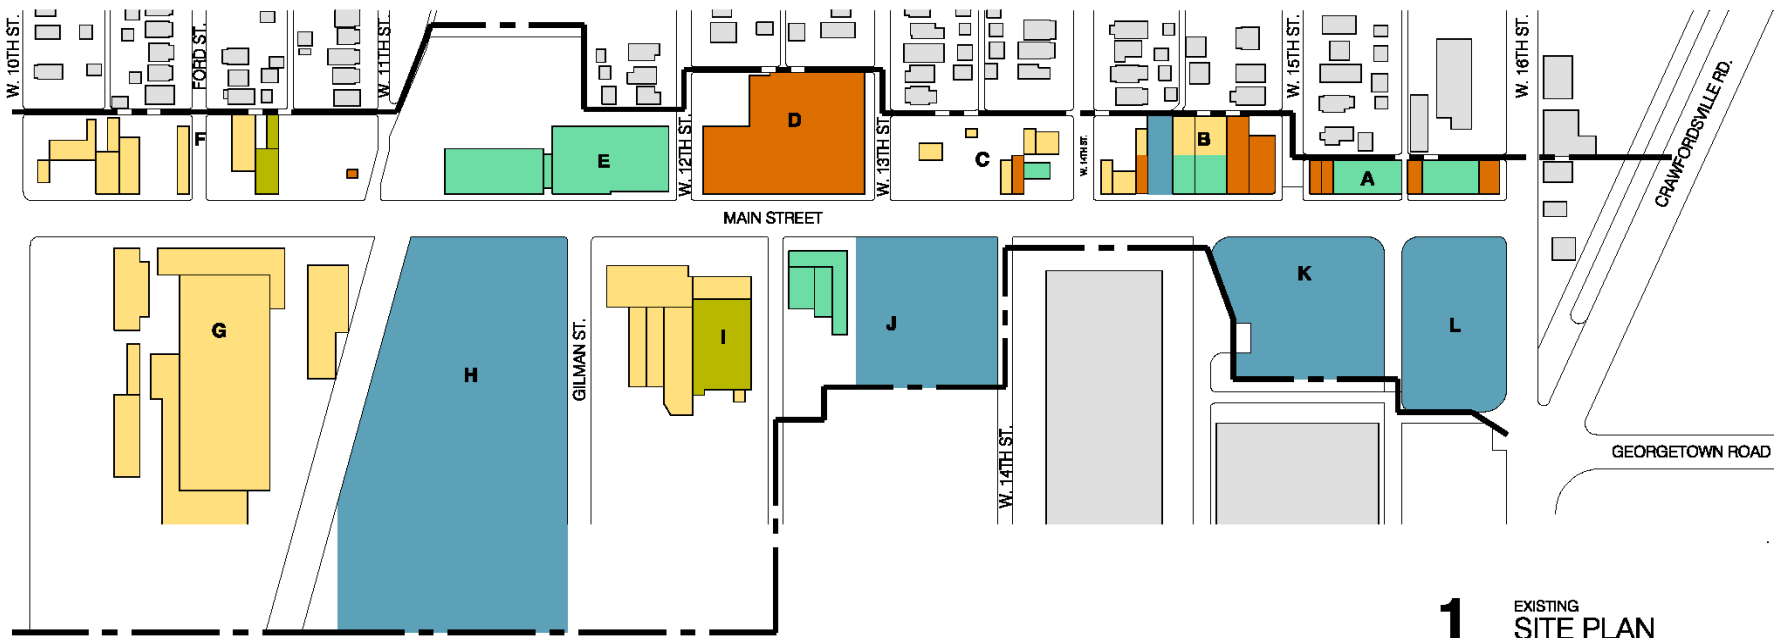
W. 10TH ST.
FORD ST.
W. 11TH ST.
W. 12TH ST.
W. 13TH ST.
W. 14TH ST.
W. 15TH ST.
W. 16TH ST.
CRAWFORDSVILLE RD.
F
E
D
C
B
A
MAIN STREET
G
H
GILMAN ST.
I
J
W. 14TH ST.
K
L
GEORGETOWN ROAD
1
EXISTING
SITE PLAN